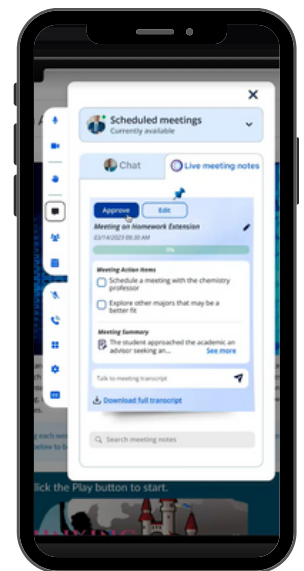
Scheduled meetings
Currently available

Chat

Live meeting notes

Approve

Edit

Meeting on Homework Extension

03/14/2023 05:12

Meeting Action Items

Schedule a meeting with the chemistry professor

Explore other majors that may be a better fit

Meeting Summary

The student approached the academic an advisor seeking an...

See more

Talk to meeting transcript

Download full transcript

Search meeting notes

Click the Play button to start.